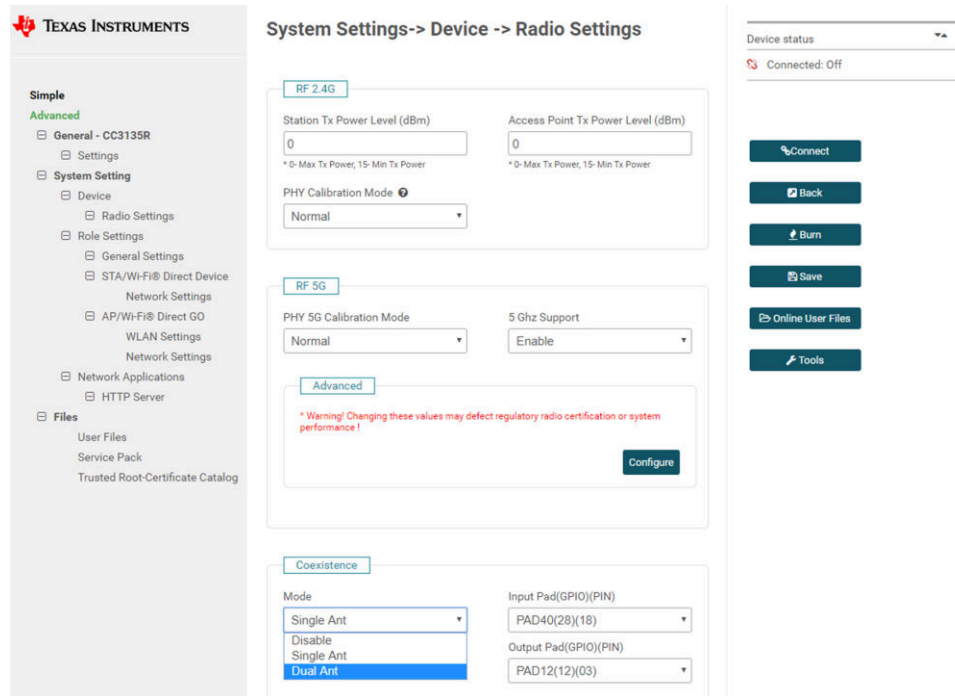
TEXAS INSTRUMENTS

Simple
Advanced
⊟ General - CC3135R
⊟ Settings
⊟ System Setting
⊟ Device
⊟ Radio Settings
⊟ Role Settings
⊟ General Settings
⊟ STA/Wi-Fi® Direct Device
Network Settings
⊟ AP/Wi-Fi® Direct GO
WLAN Settings
Network Settings
⊟ Network Applications
⊟ HTTP Server
⊟ Files
User Files
Service Pack
Trusted Root-Certificate Catalog

System Settings-> Device -> Radio Settings

RF 2.4G

Station Tx Power Level (dBm)
0
* 0- Max Tx Power, 15- Min Tx Power

Access Point Tx Power Level (dBm)
0
* 0- Max Tx Power, 15- Min Tx Power

PHY Calibration Mode
Normal

RF 5G

PHY 5G Calibration Mode
Normal

5 Ghz Support
Enable

Advanced

* Warning! Changing these values may defect regulatory radio certification or system performance !

Configure

Coexistence

Mode
Single Ant
Disable
Single Ant
Dual Ant

Input Pad(GPIO)(PIN)
PAD40(28)(18)

Output Pad(GPIO)(PIN)
PAD12(12)(03)

Device status
Connected: Off

Connect
Back
Burn
Save
Online User Files
Tools